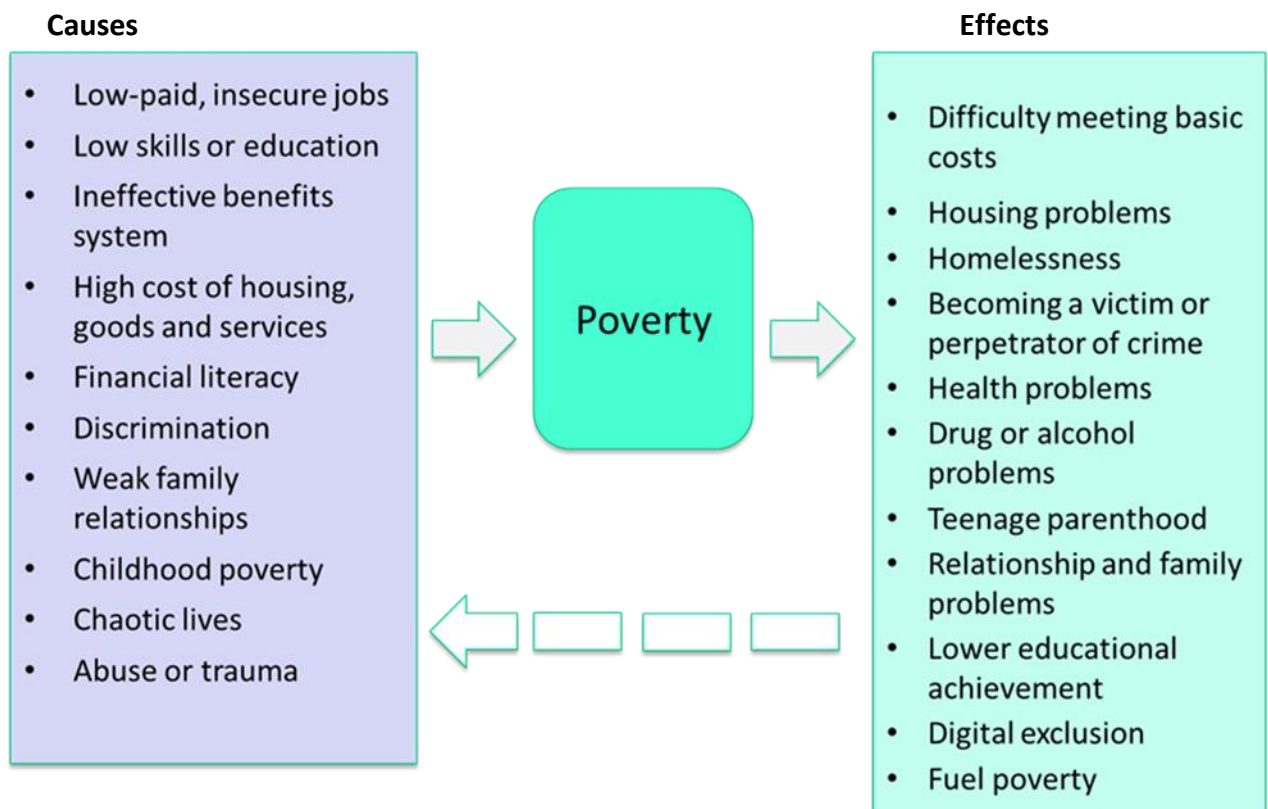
Causes

- Low-paid, insecure jobs
- Low skills or education
- Ineffective benefits system
- High cost of housing, goods and services
- Financial literacy
- Discrimination
- Weak family relationships
- Childhood poverty
- Chaotic lives
- Abuse or trauma

Poverty

Effects

- Difficulty meeting basic costs
- Housing problems
- Homelessness
- Becoming a victim or perpetrator of crime
- Health problems
- Drug or alcohol problems
- Teenage parenthood
- Relationship and family problems
- Lower educational achievement
- Digital exclusion
- Fuel poverty